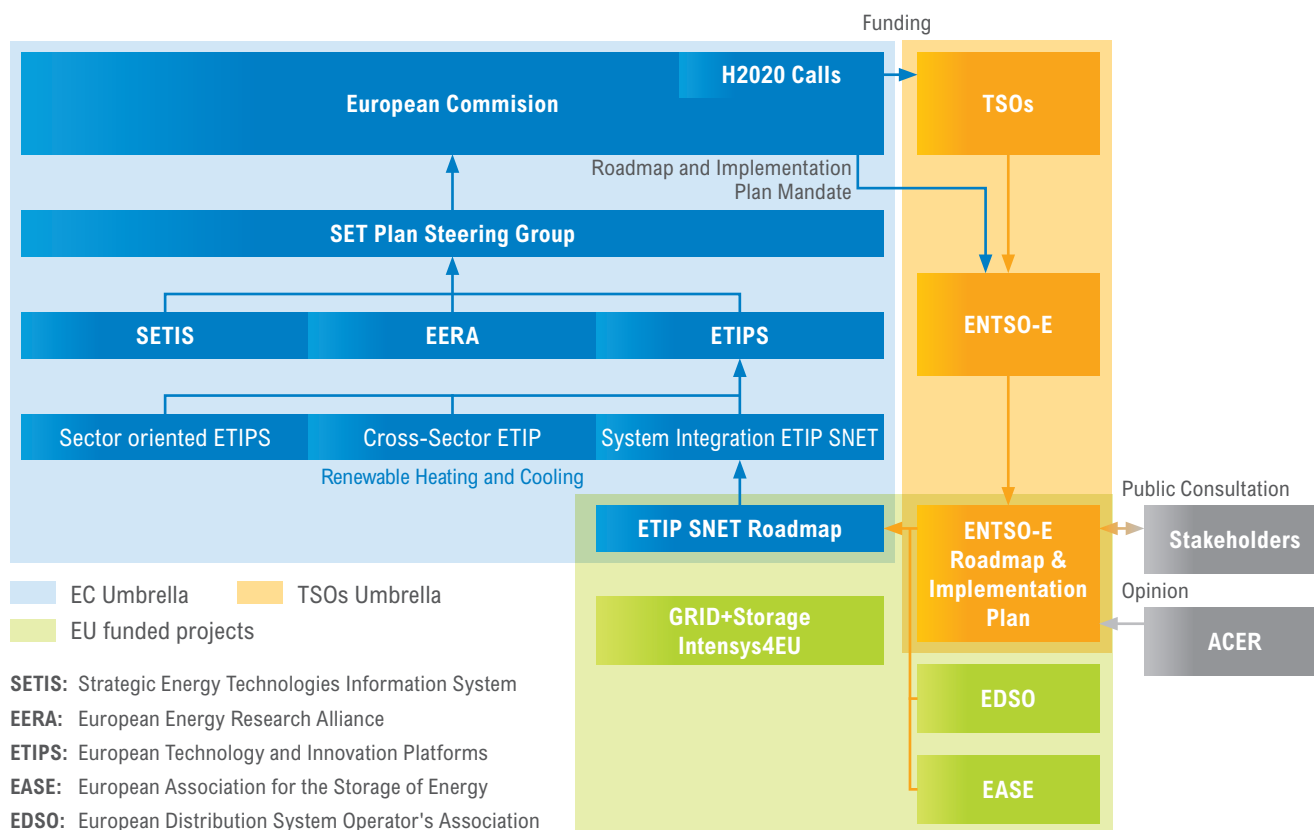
Funding

H2020 Calls

European Commision

TSOs

Roadmap and Implementation Plan Mandate

SET Plan Steering Group

ENTSO-E

SETIS

EERA

ETIPS

Sector oriented ETIPS

Cross-Sector ETIP

System Integration ETIP SNET

Renewable Heating and Cooling

Public Consultation

ETIP SNET Roadmap

ENTSO-E Roadmap & Implementation Plan

Stakeholders

Opinion

EC Umbrella

TSOs Umbrella

EU funded projects

GRID+Storage Intensys4EU

ACER

EDSO

EASE

**SETIS:** Strategic Energy Technologies Information System

**EERA:** European Energy Research Alliance

**ETIPS:** European Technology and Innovation Platforms

**EASE:** European Association for the Storage of Energy

**EDSO:** European Distribution System Operator's Association